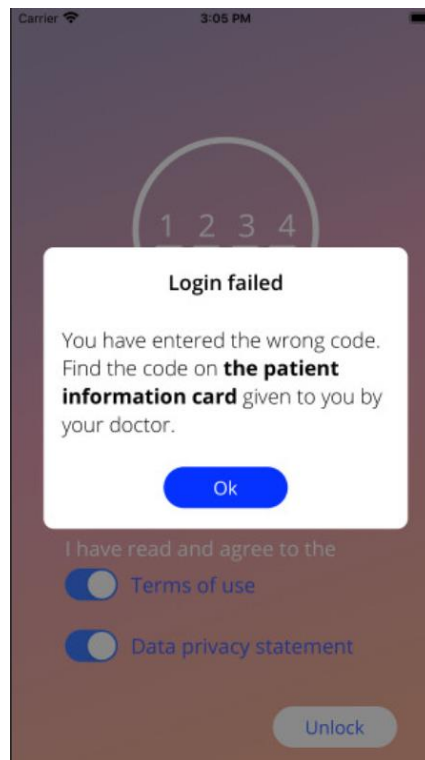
Carrier 3:05 PM

1 2 3 4

Login failed

You have entered the wrong code. Find the code on **the patient information card** given to you by your doctor.

Ok

I have read and agree to the

Terms of use

Data privacy statement

Unlock